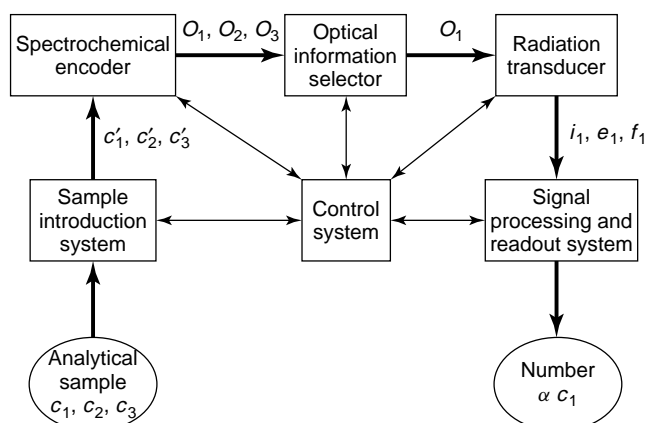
Spectrochemical encoder

$O_1$, $O_2$, $O_3$

Optical information selector

$O_1$

Radiation transducer

$c'_1$, $c'_2$, $c'_3$

$i_1$, $e_1$, $f_1$

Sample introduction system

Control system

Signal processing and readout system

Analytical sample $c_1$, $c_2$, $c_3$

Number $\alpha\ c_1$